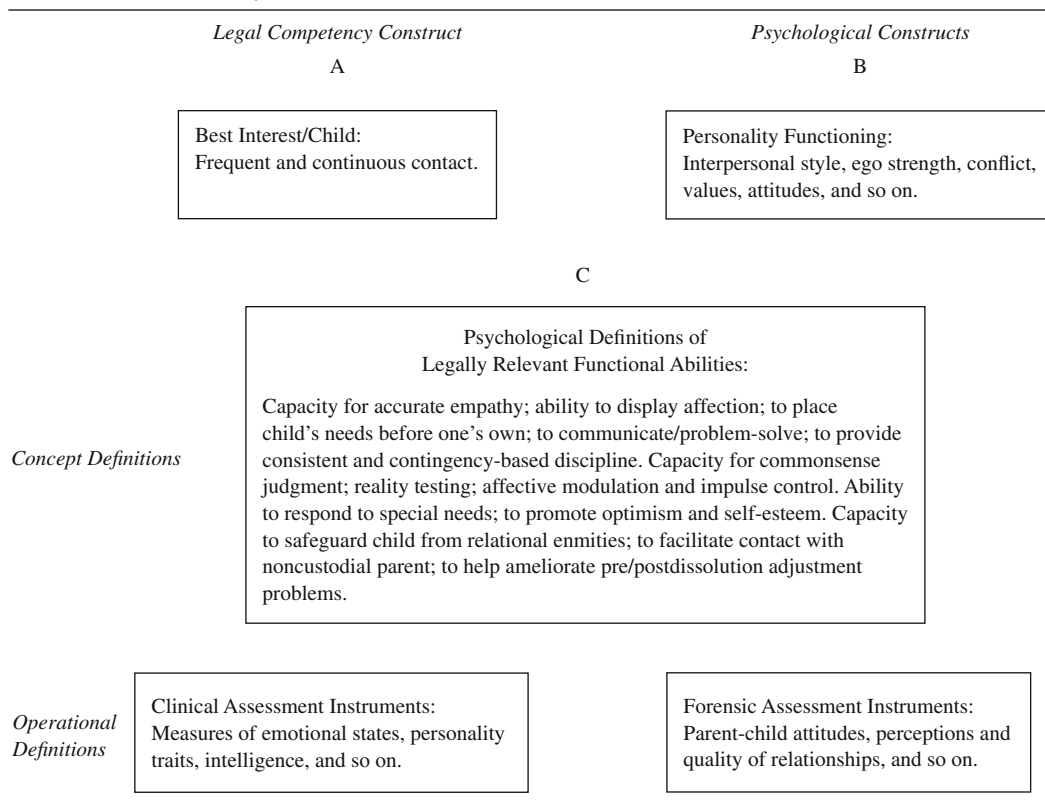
*Legal Competency Construct*

A

*Psychological Constructs*

B

Best Interest/Child:
Frequent and continuous contact.

Personality Functioning:
Interpersonal style, ego strength, conflict, values, attitudes, and so on.

C

*Concept Definitions*

Psychological Definitions of
Legally Relevant Functional Abilities:

Capacity for accurate empathy; ability to display affection; to place child's needs before one's own; to communicate/problem-solve; to provide consistent and contingency-based discipline. Capacity for commonsense judgment; reality testing; affective modulation and impulse control. Ability to respond to special needs; to promote optimism and self-esteem. Capacity to safeguard child from relational enmities; to facilitate contact with noncustodial parent; to help ameliorate pre/postdissolution adjustment problems.

*Operational Definitions*

Clinical Assessment Instruments:
Measures of emotional states, personality traits, intelligence, and so on.

Forensic Assessment Instruments:
Parent-child attitudes, perceptions and quality of relationships, and so on.